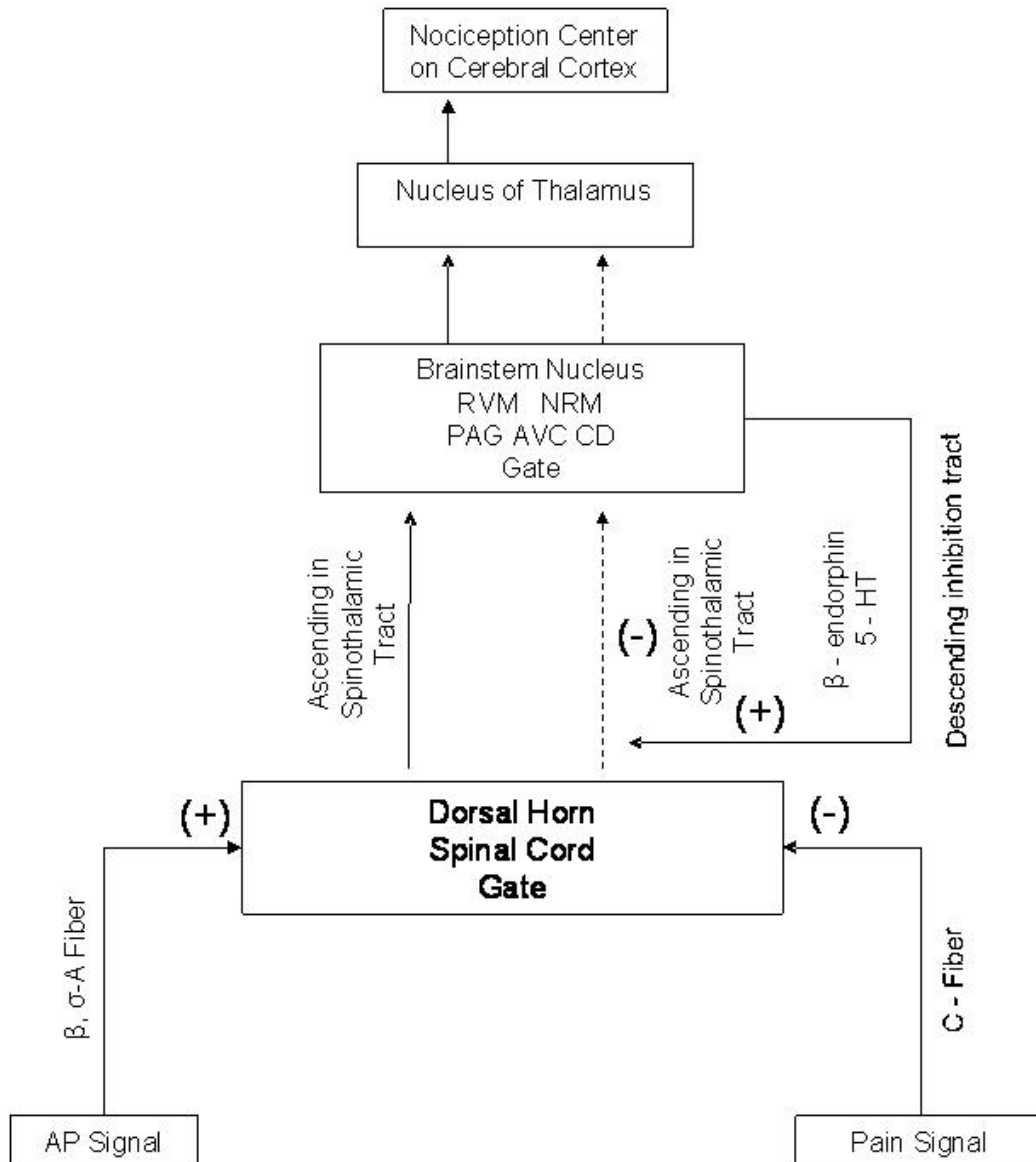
Nociception Center on Cerebral Cortex

Nucleus of Thalamus

Brainstem Nucleus
RVM NRM
PAG AVC CD
Gate

Ascending in Spinothalamic Tract

(-)

Ascending in Spinothalamic Tract

β - endorphin
5- HT

(+)

Descending inhibition tract

(+)

Dorsal Horn
Spinal Cord
Gate

(-)

β, σ-A Fiber

C - Fiber

AP Signal

Pain Signal